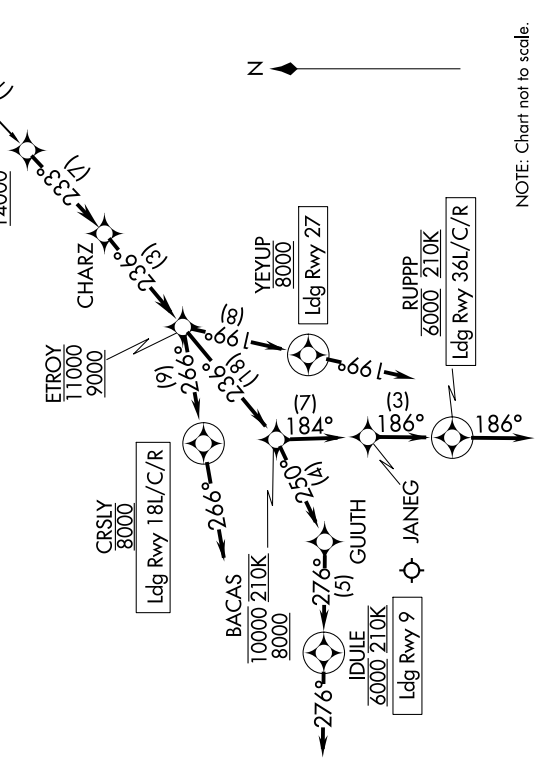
NOTE: Chart not to scale.

N

14000

(7)
233°

CHARZ

(3)
236°

ETROY
11000
9000

(8)
199°

YEYUP
8000
Ldg Rwy 27

199°

(9)
266°

(11)
236°

CRSLY
8000
Ldg Rwy 18L/C/R

266°

(7)
184°

(3)
186°

186°

RUPPP
6000 210K
Ldg Rwy 36L/C/R

JANEG

(4)
250°

GUUTH

BACAS
10000 210K
8000

276°
(5)

IDULE
6000 210K
Ldg Rwy 9

276°